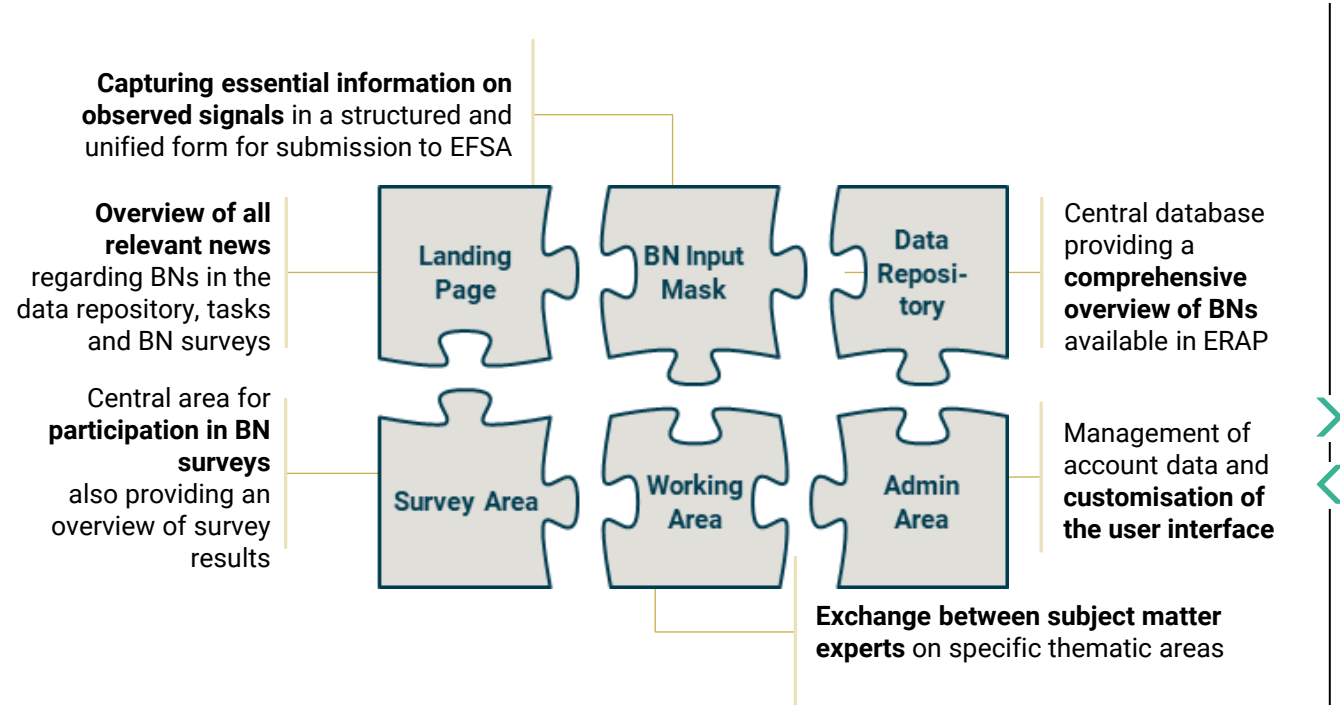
**Capturing essential information on observed signals** in a structured and unified form for submission to EFSA

**Overview of all relevant news** regarding BNs in the data repository, tasks and BN surveys

Landing Page

BN Input Mask

Data Repository

Central database providing a **comprehensive overview of BNs** available in ERAP

Central area for **participation in BN surveys** also providing an overview of survey results

Survey Area

Working Area

Admin Area

Management of account data and **customisation of the user interface**

**Exchange between subject matter experts** on specific thematic areas